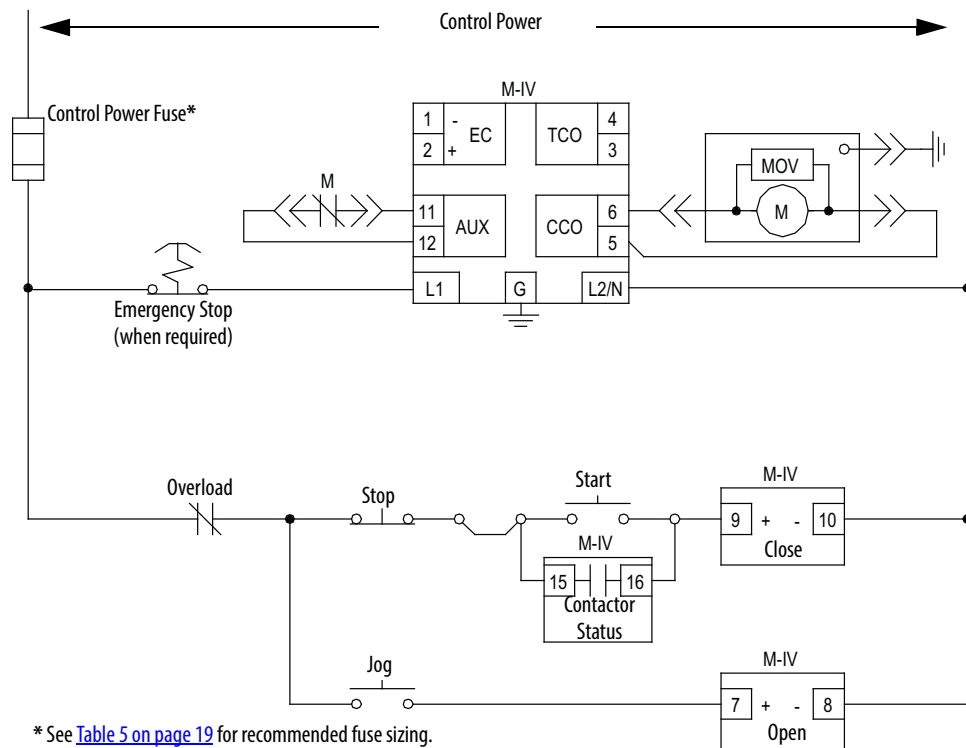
Control Power

Control Power Fuse*

M-IV

1 - EC
2 +

TCO 4
3

M

11 AUX
12

CCO 6
5

MOV

M

L1

G

L2/N

Emergency Stop
(when required)

Overload

Stop

Start

M-IV

9 + - 10
Close

M-IV

15 16
Contactor
Status

Jog

M-IV

7 + - 8
Open

* See Table 5 on page 19 for recommended fuse sizing.